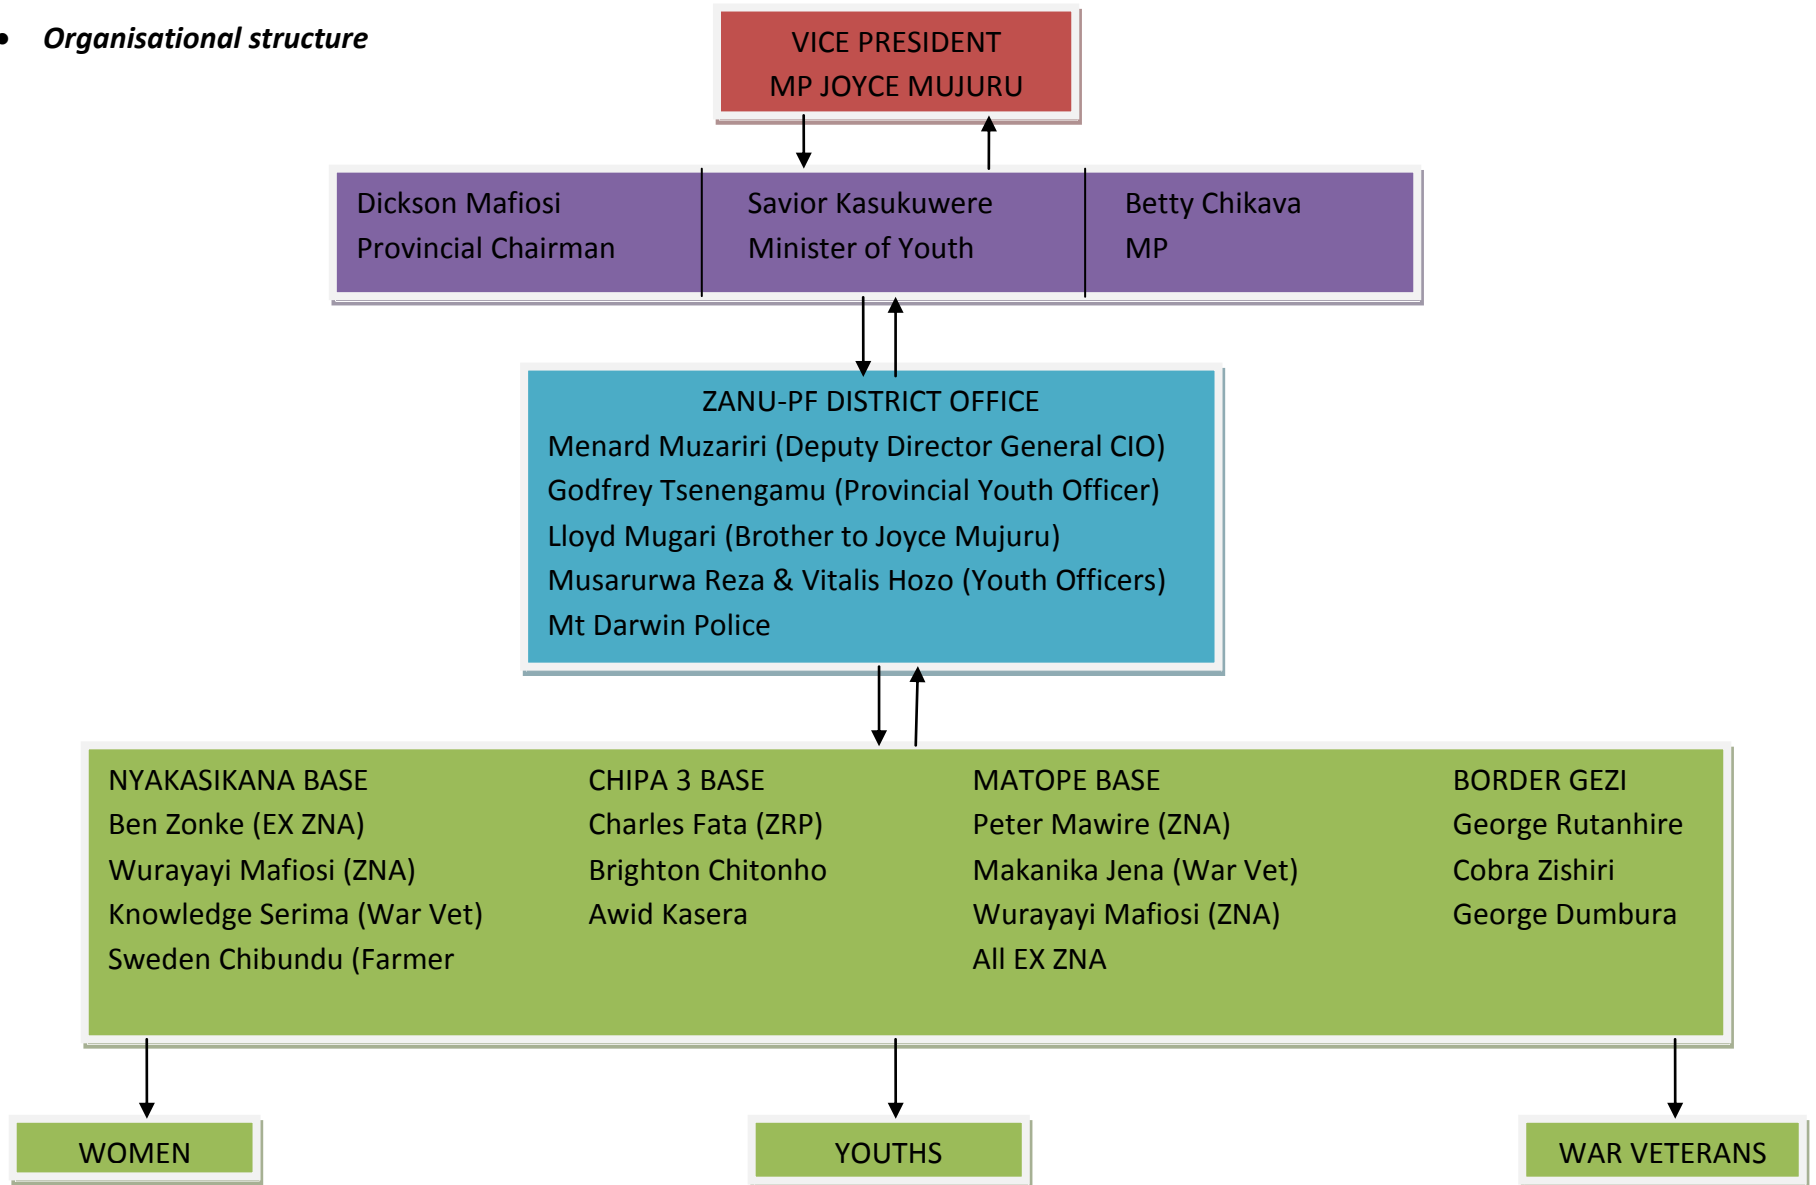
• *Organisational structure*

VICE PRESIDENT
MP JOYCE MUJURU

Dickson Mafiosi
Provincial Chairman

Savior Kasukuwere
Minister of Youth

Betty Chikava
MP

ZANU-PF DISTRICT OFFICE
Menard Muzariri (Deputy Director General CIO)
Godfrey Tsenengamu (Provincial Youth Officer)
Lloyd Mugari (Brother to Joyce Mujuru)
Musarurwa Reza & Vitalis Hozo (Youth Officers)
Mt Darwin Police

NYAKASIKANA BASE
Ben Zonke (EX ZNA)
Wurayayi Mafiosi (ZNA)
Knowledge Serima (War Vet)
Sweden Chibundu (Farmer

CHIPA 3 BASE
Charles Fata (ZRP)
Brighton Chitonho
Awid Kasera

MATOPE BASE
Peter Mawire (ZNA)
Makanika Jena (War Vet)
Wurayayi Mafiosi (ZNA)
All EX ZNA

BORDER GEZI
George Rutanhire
Cobra Zishiri
George Dumbura

WOMEN

YOUTHS

WAR VETERANS